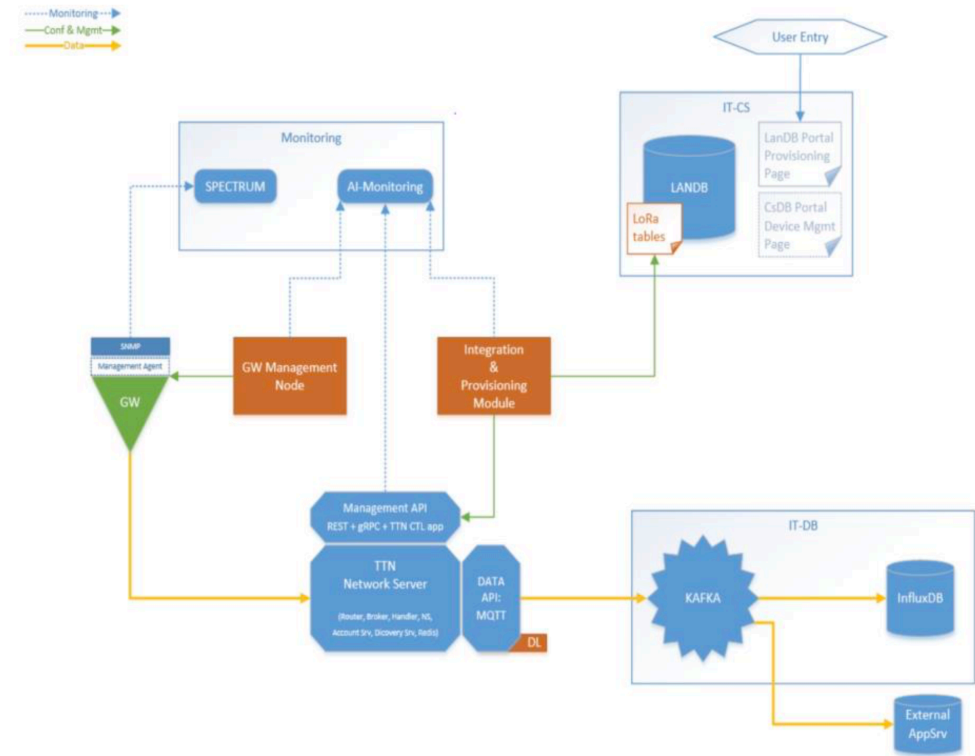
Monitoring
Conf & Mgmt
Data

User Entry

IT-CS
LANDB
LoRa tables
LanDB Portal Provisioning Page
CsDB Portal Device Mgmt Page

Monitoring
SPECTRUM
AI-Monitoring

SNMP
Management Agent
GW

GW Management Node

Integration & Provisioning Module

Management API
REST + gRPC + TTN CTL app

TTN
Network Server
(Router, Broker, Handler, NS, Account Srv, Dicovery Srv, Redis)

DATA API: MQTT
DL

IT-DB
KAFKA
InfluxDB

External AppSrv